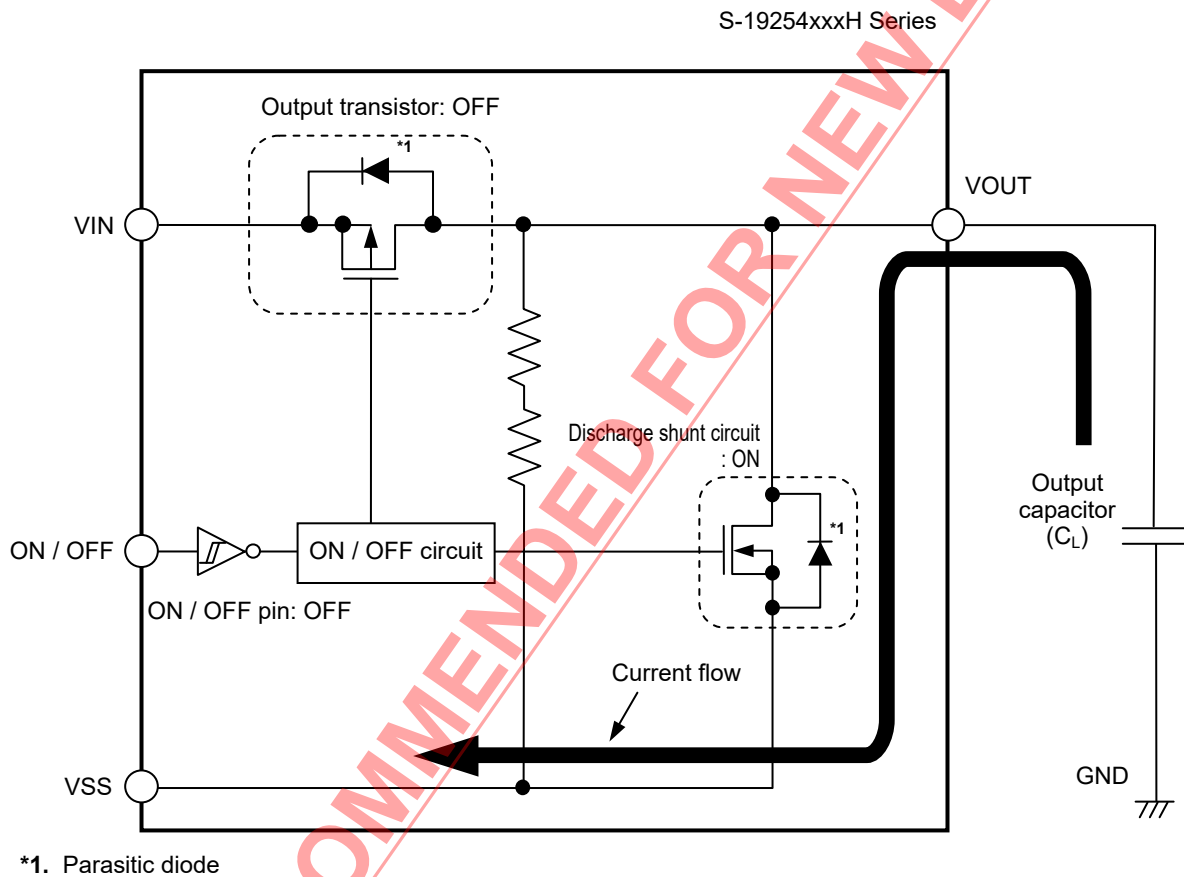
S-19254xxxH Series

Output transistor: OFF

*1

VIN

VOUT

Discharge shunt circuit
: ON

*1

ON / OFF

ON / OFF circuit

ON / OFF pin: OFF

Output capacitor ($C_L$)

Current flow

VSS

GND

*1. Parasitic diode

OMMENDED FOR NEW D